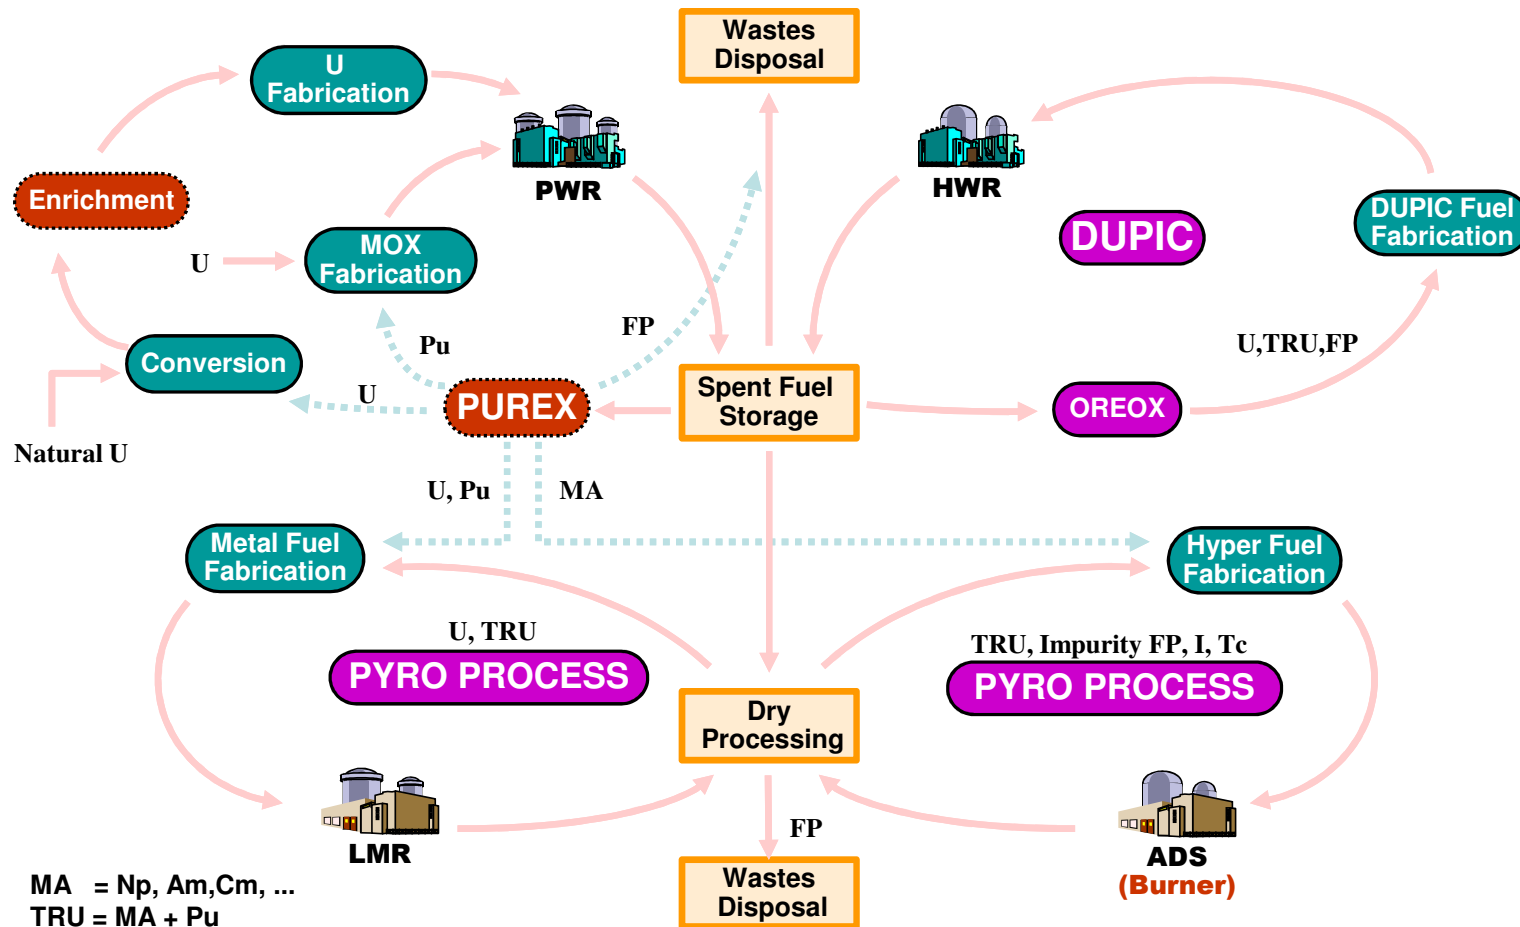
Wastes Disposal

U Fabrication

PWR

HWR

Enrichment

DUPIC

DUPIC Fuel Fabrication

U

MOX Fabrication

FP

Pu

U,TRU,FP

Conversion

U

PUREX

Spent Fuel Storage

OREOX

Natural U

U, Pu

MA

Metal Fuel Fabrication

Hyper Fuel Fabrication

U, TRU

PYRO PROCESS

TRU, Impurity FP, I, Tc

PYRO PROCESS

Dry Processing

LMR

FP

ADS
(Burner)

Wastes Disposal

MA = Np, Am,Cm, ...
TRU = MA + Pu